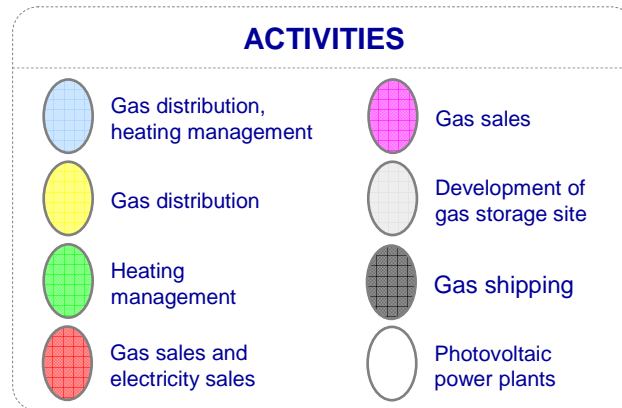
ACTIVITIES

Gas distribution, heating management

Gas sales

Gas distribution

Development of gas storage site

Heating management

Gas shipping

Gas sales and electricity sales

Photovoltaic power plants